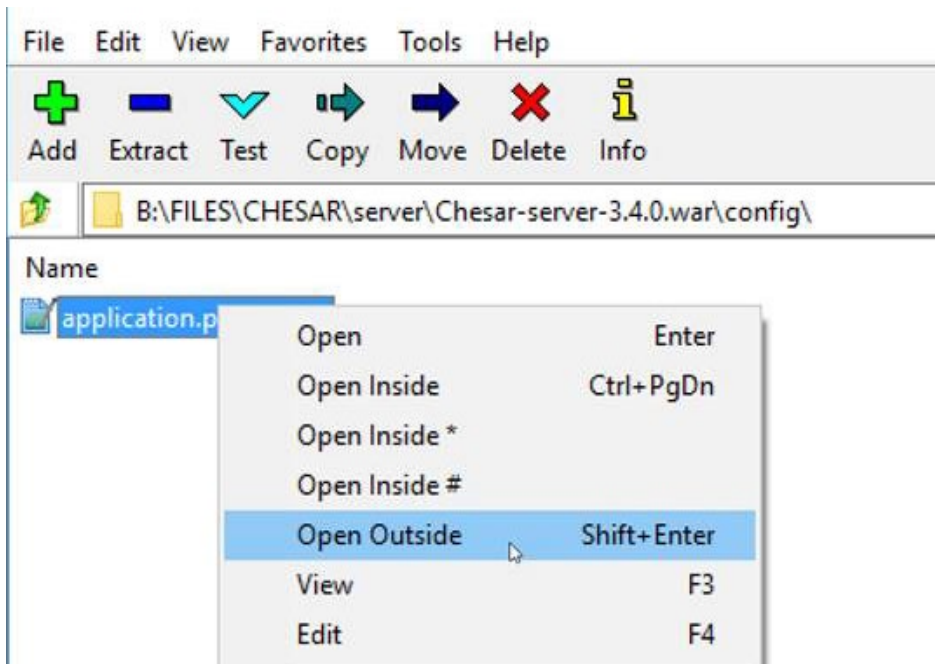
File Edit View Favorites Tools Help

Add Extract Test Copy Move Delete Info

B:\FILES\CHESAR\server\Chesar-server-3.4.0.war\config\

Name

application.p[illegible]

| | |
|---|---|
| Open | Enter |
| Open Inside | Ctrl+PgDn |
| Open Inside * | |
| Open Inside # | |
| Open Outside | Shift+Enter |
| View | F3 |
| Edit | F4 |